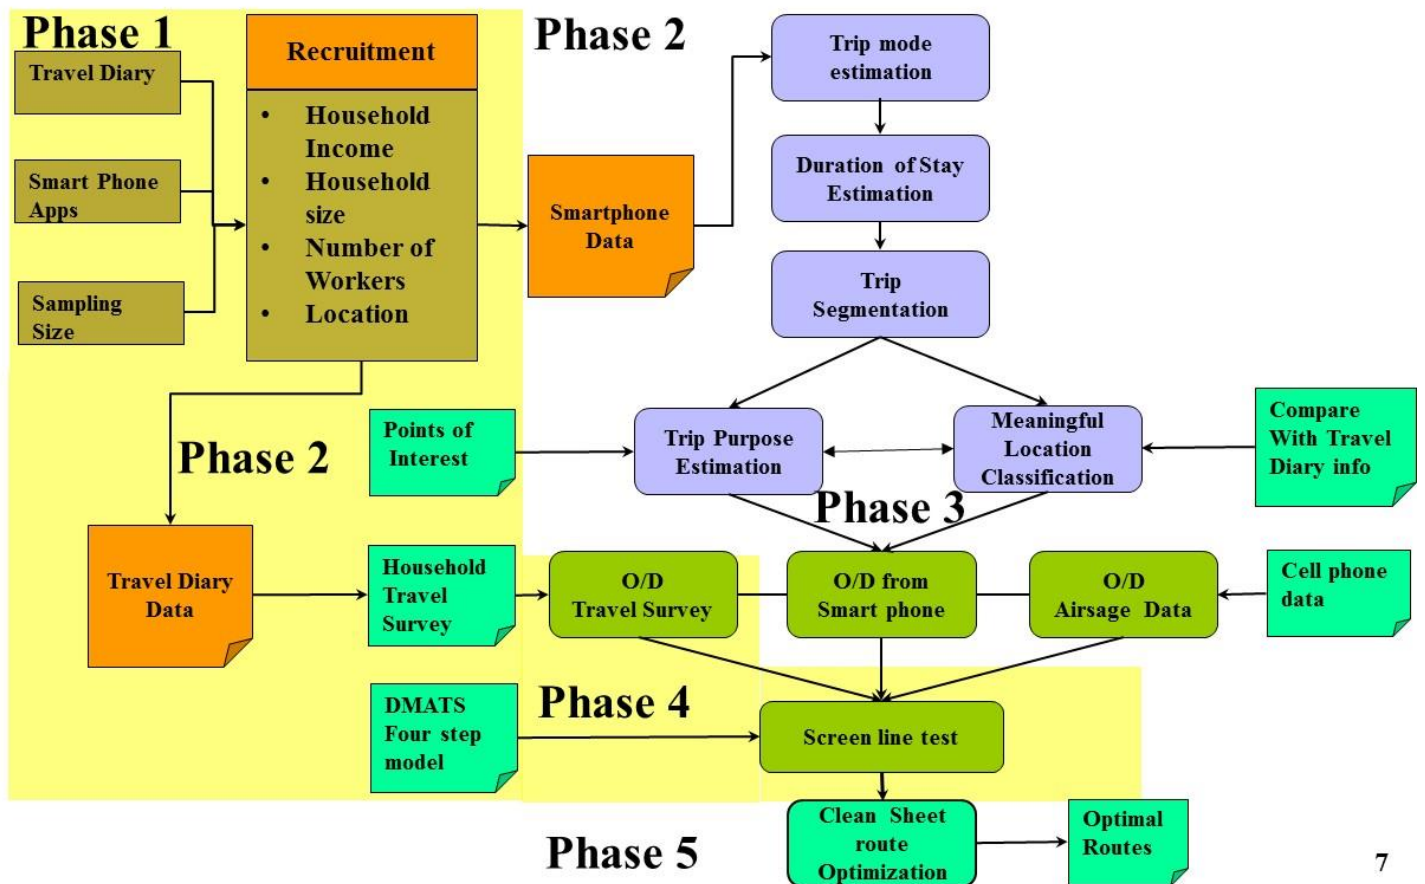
Phase 1

Travel Diary

Smart Phone Apps

Sampling Size

Recruitment

- Household Income
- Household size
- Number of Workers
- Location

Phase 2

Smartphone Data

Trip mode estimation

Duration of Stay Estimation

Trip Segmentation

Phase 2

Points of Interest

Trip Purpose Estimation

Meaningful Location Classification

Compare With Travel Diary info

Phase 3

Travel Diary Data

Household Travel Survey

O/D Travel Survey

O/D from Smart phone

O/D Airsage Data

Cell phone data

Phase 4

DMATS Four step model

Screen line test

Phase 5

Clean Sheet route Optimization

Optimal Routes

7